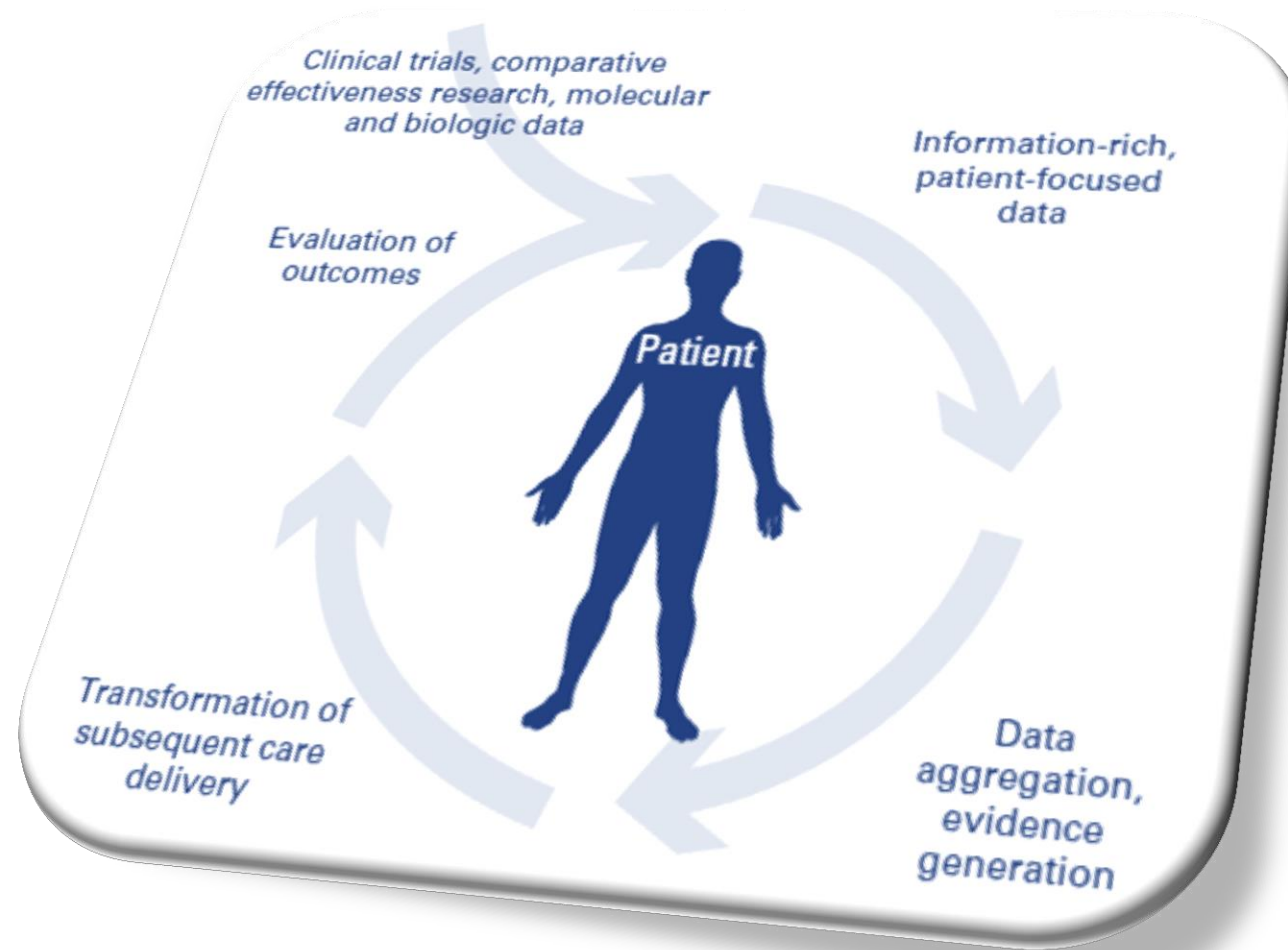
Clinical trials, comparative effectiveness research, molecular and biologic data

Information-rich, patient-focused data

Evaluation of outcomes

Patient

Transformation of subsequent care delivery

Data aggregation, evidence generation